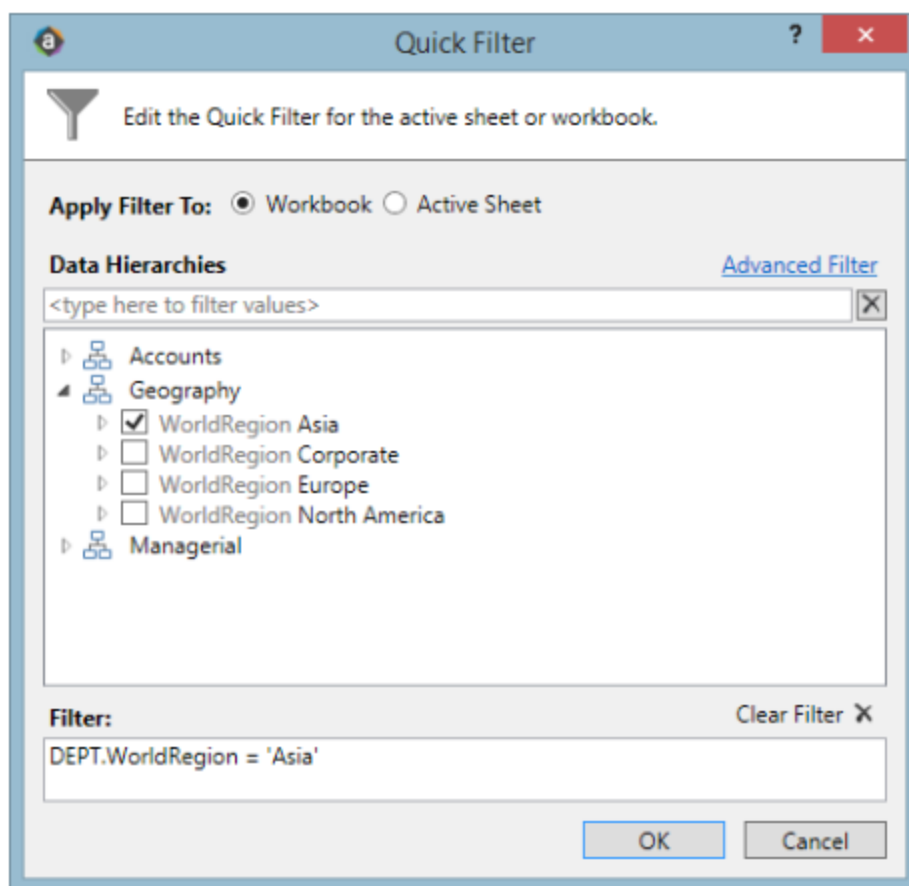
Quick Filter

?

Edit the Quick Filter for the active sheet or workbook.

Apply Filter To: Workbook Active Sheet

Data Hierarchies

Advanced Filter

<type here to filter values>

Accounts

Geography

WorldRegion Asia

WorldRegion Corporate

WorldRegion Europe

WorldRegion North America

Managerial

Filter:

Clear Filter

DEPT.WorldRegion = 'Asia'

OK

Cancel